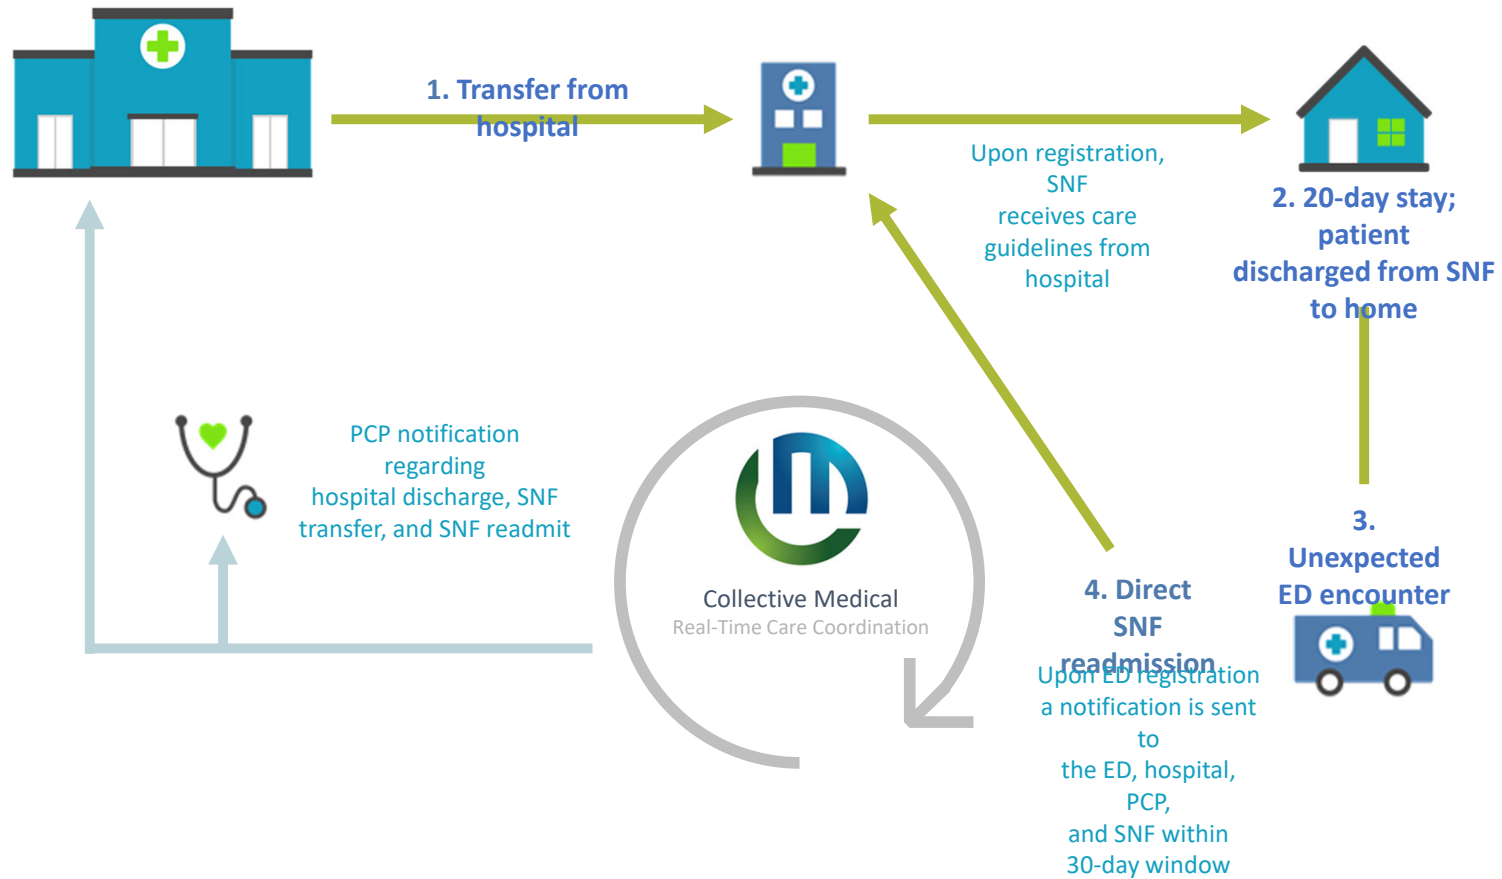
1. Transfer from hospital

Upon registration, SNF receives care guidelines from hospital

2. 20-day stay; patient discharged from SNF to home

PCP notification regarding hospital discharge, SNF transfer, and SNF readmit

Collective Medical
Real-Time Care Coordination

4. Direct SNF readmission

Upon ED registration a notification is sent to the ED, hospital, PCP, and SNF within 30-day window

3. Unexpected ED encounter